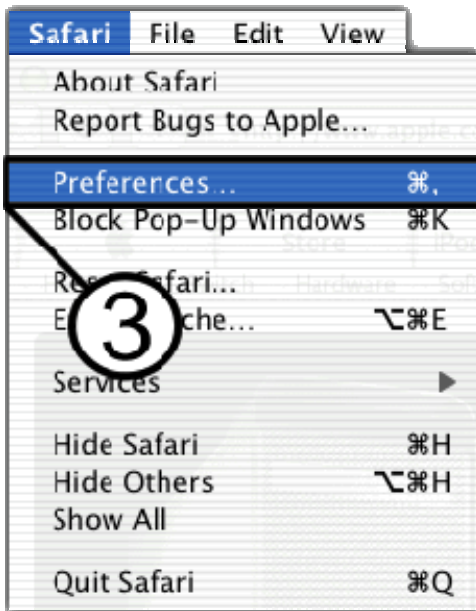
Safari File Edit View

About Safari
Report Bugs to Apple...

Preferences... ⌘,
Block Pop-Up Windows ⌘K

Re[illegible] Safari...
E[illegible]che... ⌥⌘E

3

Services ▶

Hide Safari ⌘H
Hide Others ⌥⌘H
Show All

Quit Safari ⌘Q